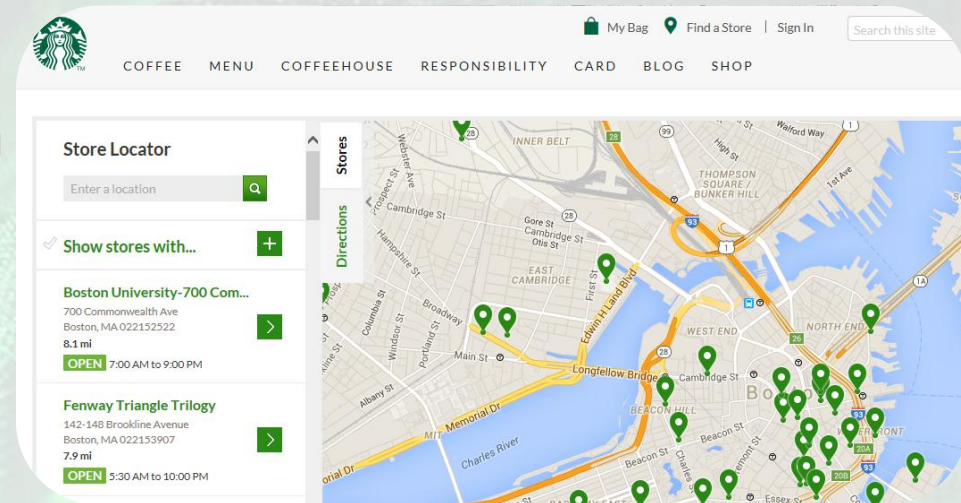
My Bag Find a Store | Sign In Search this site

COFFEE MENU COFFEEHOUSE RESPONSIBILITY CARD BLOG SHOP

Store Locator

Enter a location

Show stores with...

Boston University-700 Com...
700 Commonwealth Ave
Boston, MA 022152522
8.1 mi
OPEN 7:00 AM to 9:00 PM

Fenway Triangle Trilogy
142-148 Brookline Avenue
Boston, MA 022153907
7.9 mi
OPEN 5:30 AM to 10:00 PM

Stores

Directions

INNER BELT
Webster Ave
Walford Way
High St
Bunker Hill St
THOMPSON SQUARE / BUNKER HILL
1st Ave
Cambridge St
Gore St
Cambridge St
Otis St
Hampshire St
EAST CAMBRIDGE
First St
Edwin H Land Blvd
Broadway
Columbia St
Windsor St
Portland St
Main St
Albany St
WEST END
NORTH END
Longfellow Bridge
Cambridge St
Memorial Dr
MIT
Charles River
BEACON HILL
Beacon St
Beacon St
Charles St
Tremont St
Essex St
Bo
FRONT
28
99
93
1
1A
26
20A
20B
93